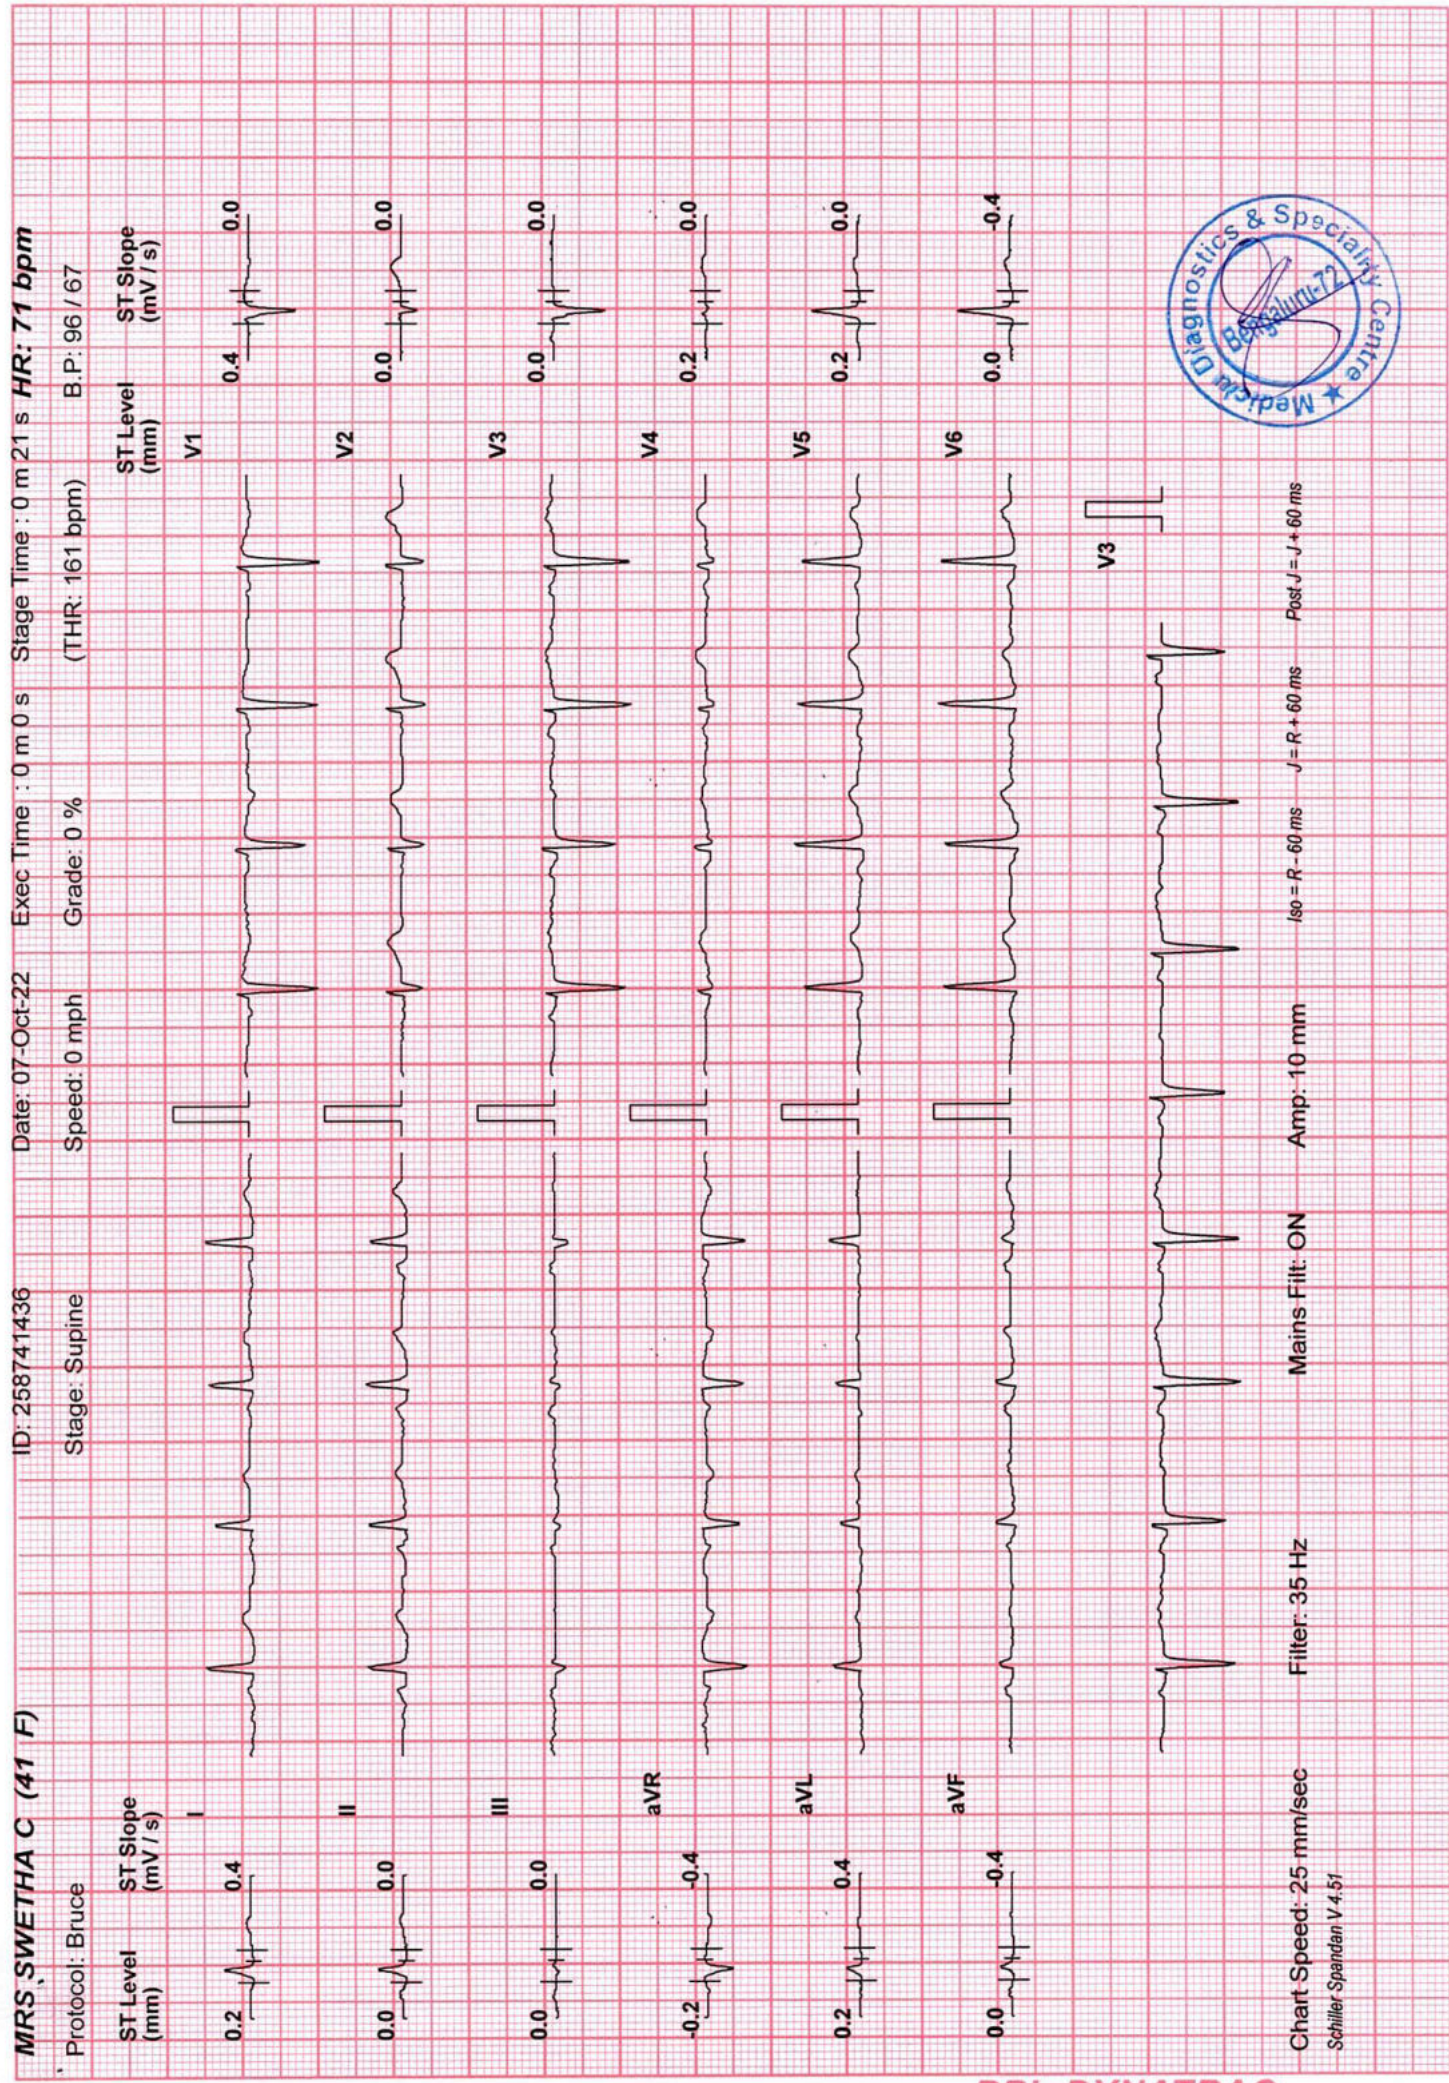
MRS SWETHA C (41 F) ID: 258741436 Date: 07-Oct-22 Exec Time : 0 m 0 s Stage Time : 0 m 21 s HR: 71 bpm

Protocol: Bruce Stage: Supine Speed: 0 mph Grade: 0 % (THR: 161 bpm) B.P: 96 / 67

ST Level (mm) ST Slope (mV / s)

0.2 0.4 I
0.0 0.0 II
0.0 0.0 III
-0.2 -0.4 aVR
0.2 0.4 aVL
0.0 -0.4 aVF

ST Level (mm) ST Slope (mV / s)

V1 0.4 0.0
V2 0.0 0.0
V3 0.0 0.0
V4 0.2 0.0
V5 0.2 0.0
V6 0.0 -0.4

V3

Chart Speed: 25 mm/sec Filter: 35 Hz Mains Filt: ON Amp: 10 mm Iso = R - 60 ms J = R + 60 ms Post J = J + 60 ms

Schiller Spandan V 4.51

Medi Diagnostics & Speciality Centre Bengaluru-72